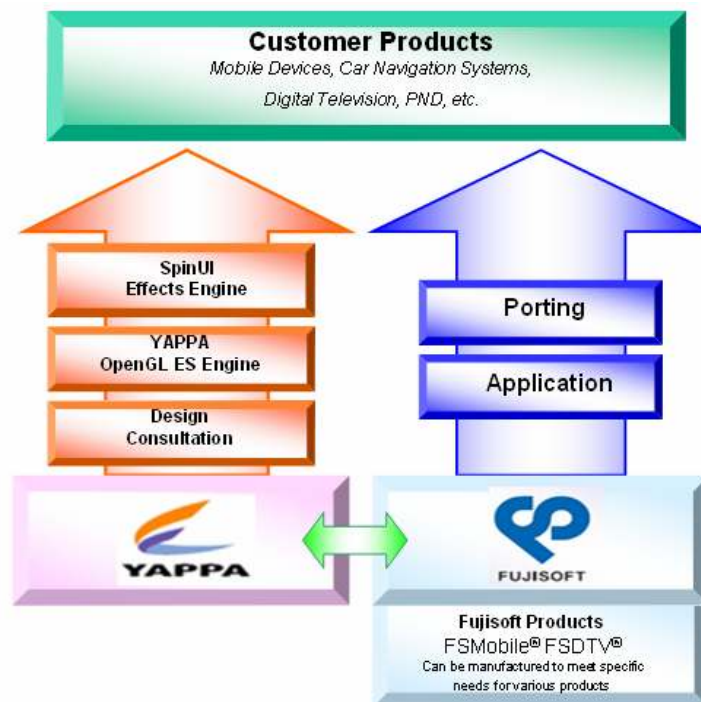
Customer Products
Mobile Devices, Car Navigation Systems, Digital Television, PND, etc.

SpinUI
Effects Engine

YAPPA
OpenGL ES Engine

Design
Consultation

Porting

Application

YAPPA

FUJISOFT

Fujisoft Products
FSMobile® FSDTV®
Can be manufactured to meet specific needs for various products